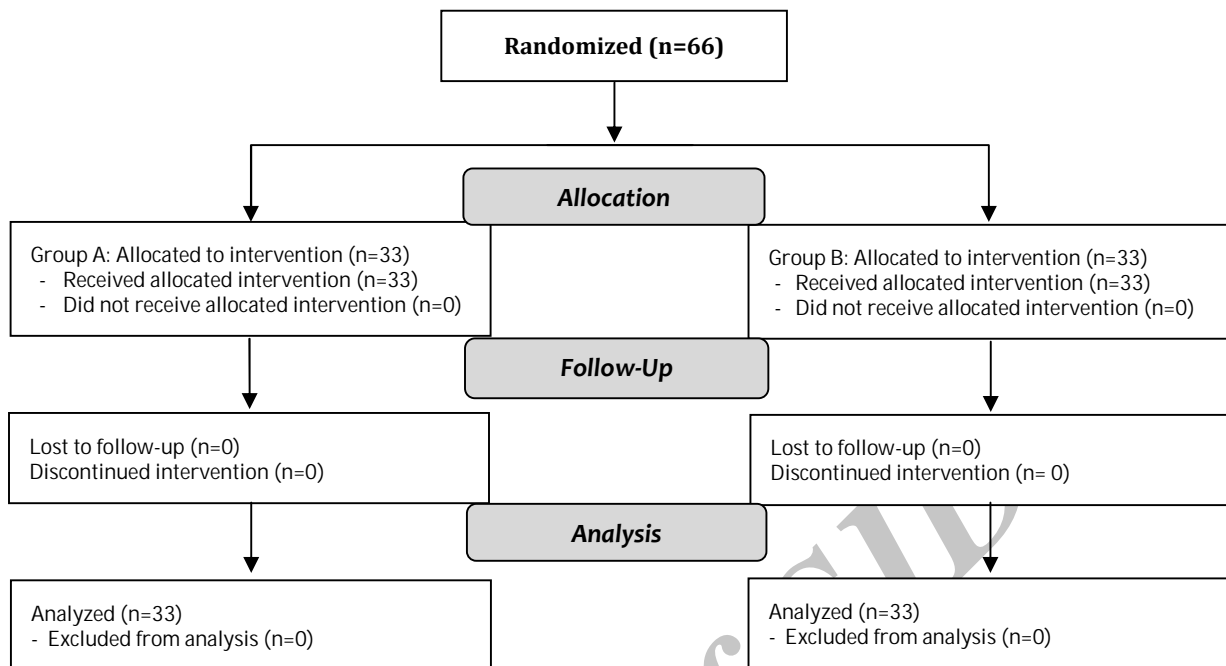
Randomized (n=66)

Allocation

Group A: Allocated to intervention (n=33)
- Received allocated intervention (n=33)
- Did not receive allocated intervention (n=0)

Group B: Allocated to intervention (n=33)
- Received allocated intervention (n=33)
- Did not receive allocated intervention (n=0)

Follow-Up

Lost to follow-up (n=0)
Discontinued intervention (n=0)

Lost to follow-up (n=0)
Discontinued intervention (n= 0)

Analysis

Analyzed (n=33)
- Excluded from analysis (n=0)

Analyzed (n=33)
- Excluded from analysis (n=0)